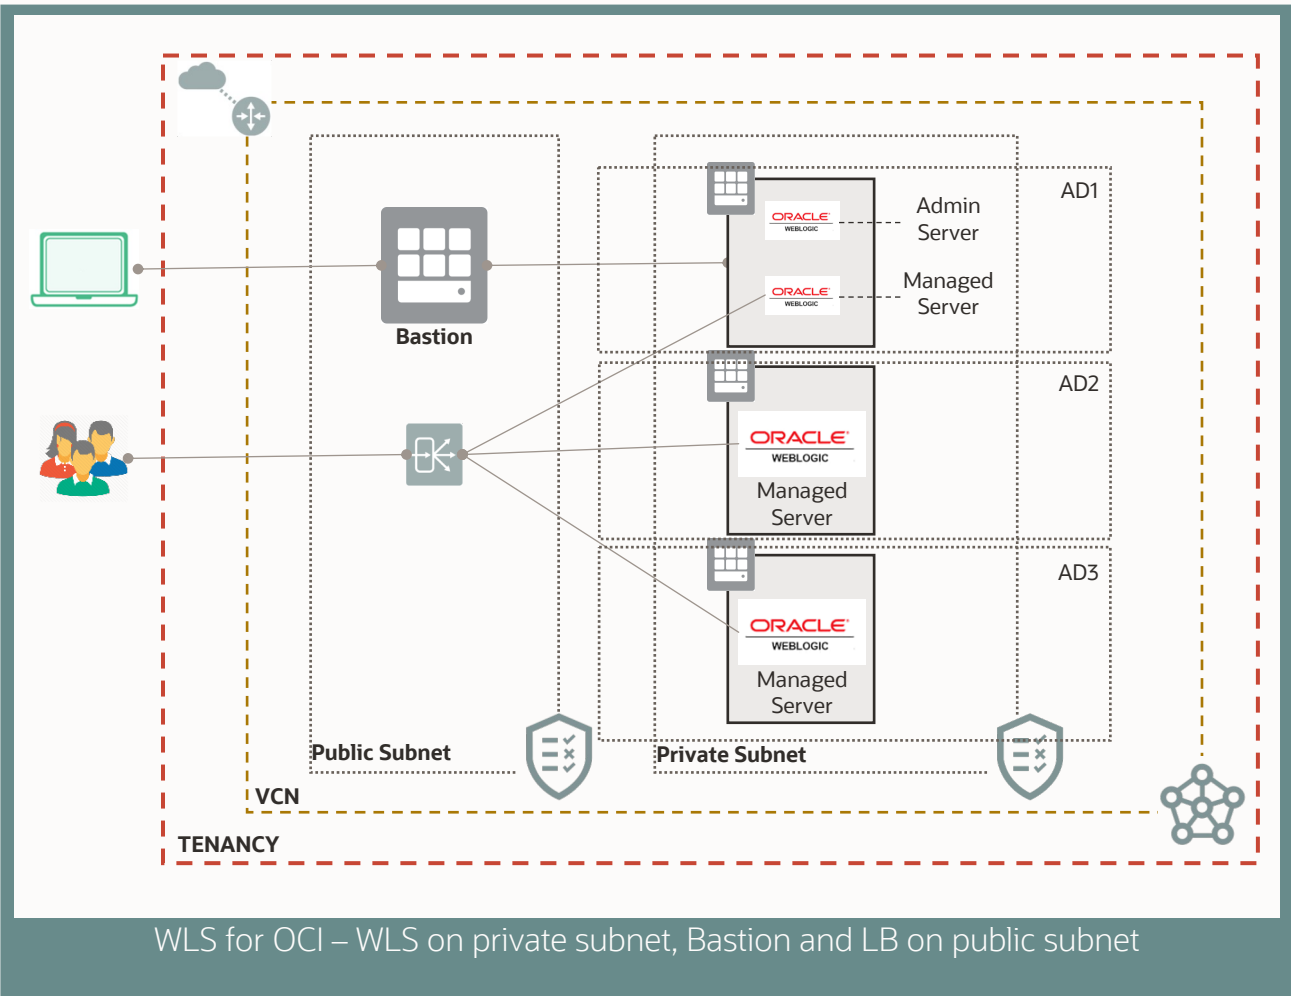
AD1

ORACLE WEBLOGIC

Admin Server

ORACLE WEBLOGIC

Managed Server

Bastion

AD2

ORACLE WEBLOGIC

Managed Server

AD3

ORACLE WEBLOGIC

Managed Server

Public Subnet

Private Subnet

VCN

TENANCY

WLS for OCI – WLS on private subnet, Bastion and LB on public subnet